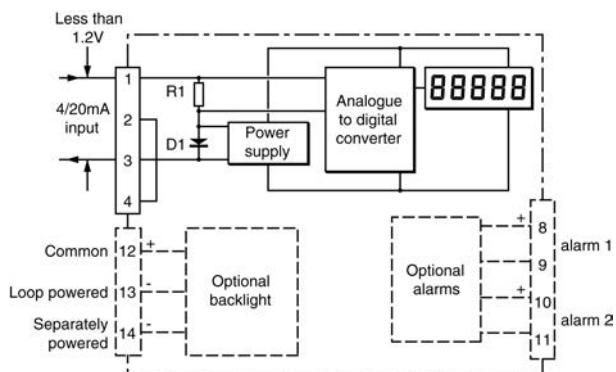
Less than 1.2V

4/20mA input

1
2
3
4

R1

D1

Power supply

Analogue to digital converter

88888

Common 12 +
Loop powered 13 -
Separately powered 14

Optional backlight

Optional alarms

+ 8
9
+ 10
11

alarm 1
alarm 2